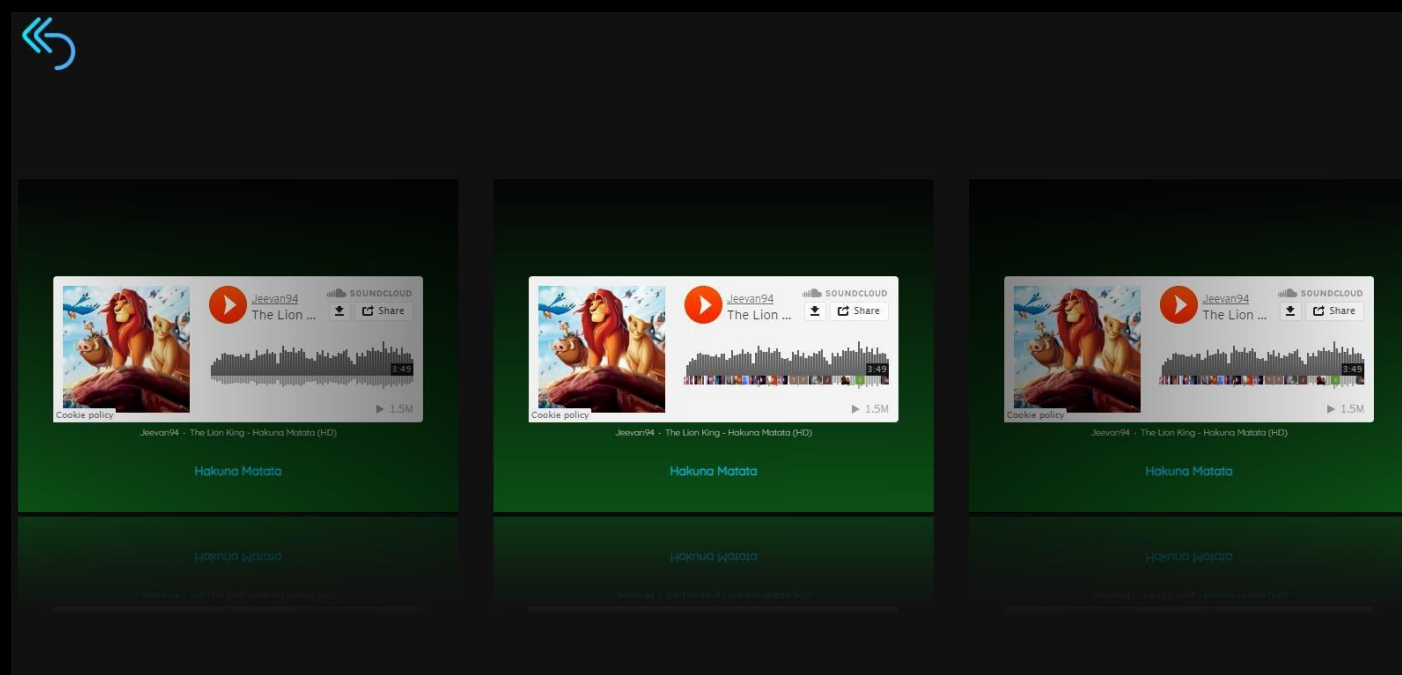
Jeevan94
The Lion ...
SOUNDCLOUD
Share
3:49
Cookie policy
1.5M
Jeevan94 - The Lion King - Hakuna Matata (HD)

Hakuna Matata

Jeevan94
The Lion ...
SOUNDCLOUD
Share
3:49
Cookie policy
1.5M
Jeevan94 - The Lion King - Hakuna Matata (HD)

Hakuna Matata

Jeevan94
The Lion ...
SOUNDCLOUD
Share
3:49
Cookie policy
1.5M
Jeevan94 - The Lion King - Hakuna Matata (HD)

Hakuna Matata